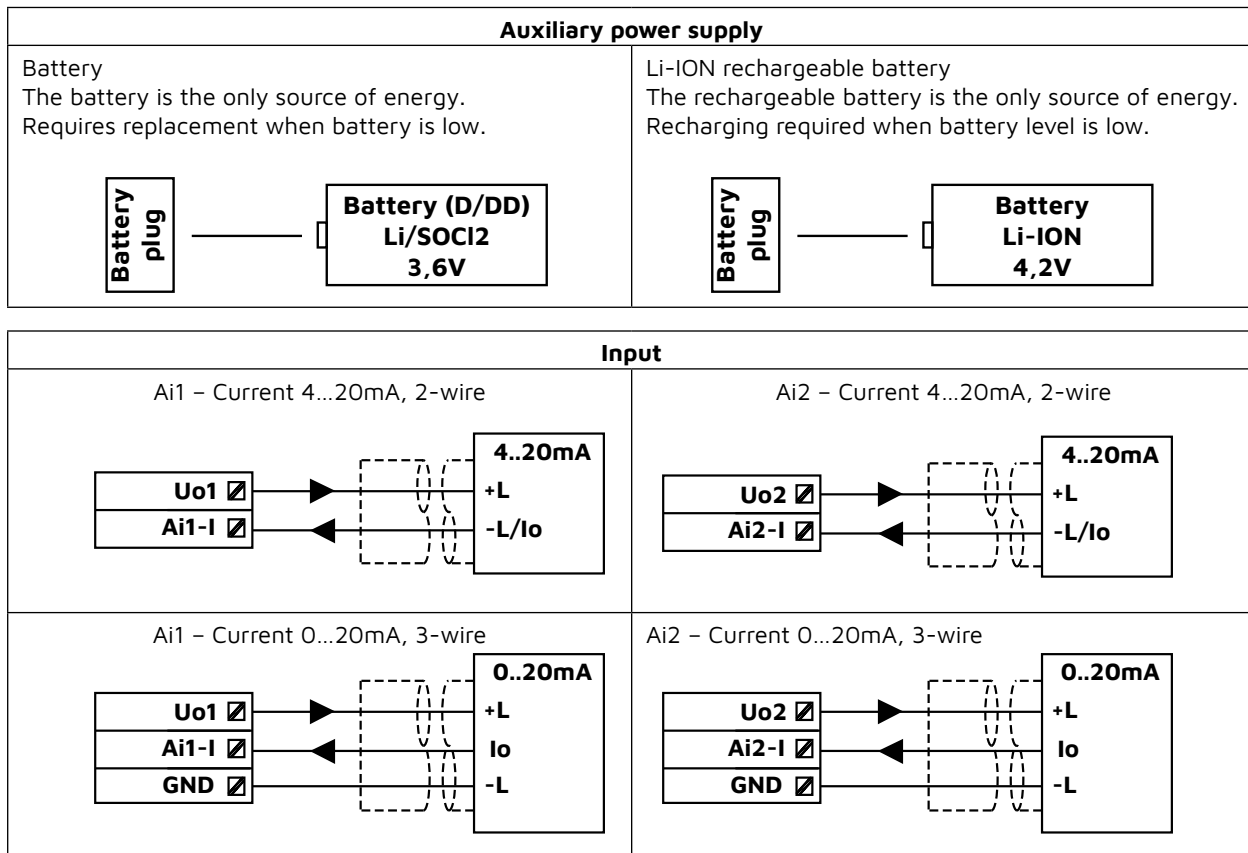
| Auxiliary power supply | |
|---|---|
| Battery<br>The battery is the only source of energy.<br>Requires replacement when battery is low.<br><br>Battery plug<br>Battery (D/DD)<br>Li/SOCl2<br>3,6V | Li-ION rechargeable battery<br>The rechargeable battery is the only source of energy.<br>Recharging required when battery level is low.<br><br>Battery plug<br>Battery<br>Li-ION<br>4,2V |

| Input | |
|---|---|
| Ai1 – Current 4…20mA, 2-wire<br><br>4..20mA<br>Uo1 +L<br>Ai1-I -L/Io | Ai2 – Current 4…20mA, 2-wire<br><br>4..20mA<br>Uo2 +L<br>Ai2-I -L/Io |
| Ai1 – Current 0…20mA, 3-wire<br><br>0..20mA<br>Uo1 +L<br>Ai1-I Io<br>GND -L | Ai2 – Current 0…20mA, 3-wire<br><br>0..20mA<br>Uo2 +L<br>Ai2-I Io<br>GND -L |